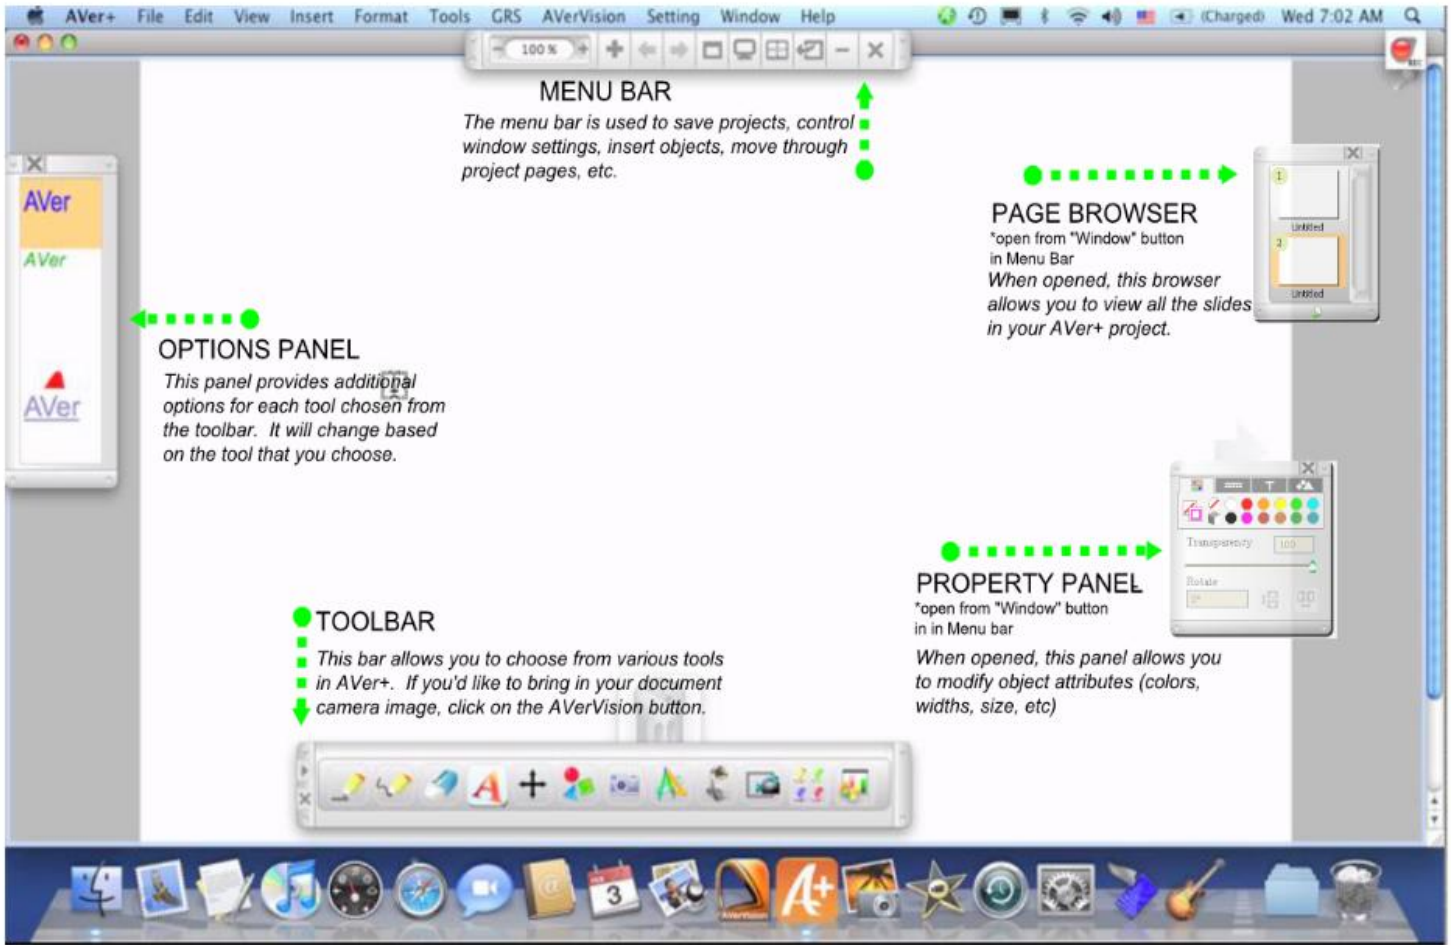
AVer+ File Edit View Insert Format Tools GRS AVerVision Setting Window Help (Charged) Wed 7:02 AM

100 %

MENU BAR
The menu bar is used to save projects, control window settings, insert objects, move through project pages, etc.

AVer
AVer
AVer

PAGE BROWSER
*open from "Window" button in Menu Bar
When opened, this browser allows you to view all the slides in your AVer+ project.

1 Untitled
2 Untitled

OPTIONS PANEL
This panel provides additional options for each tool chosen from the toolbar. It will change based on the tool that you choose.

Transparency 100
Rotate

PROPERTY PANEL
*open from "Window" button in in Menu bar
When opened, this panel allows you to modify object attributes (colors, widths, size, etc)

TOOLBAR
This bar allows you to choose from various tools in AVer+. If you'd like to bring in your document camera image, click on the AVerVision button.

3
AVerVision